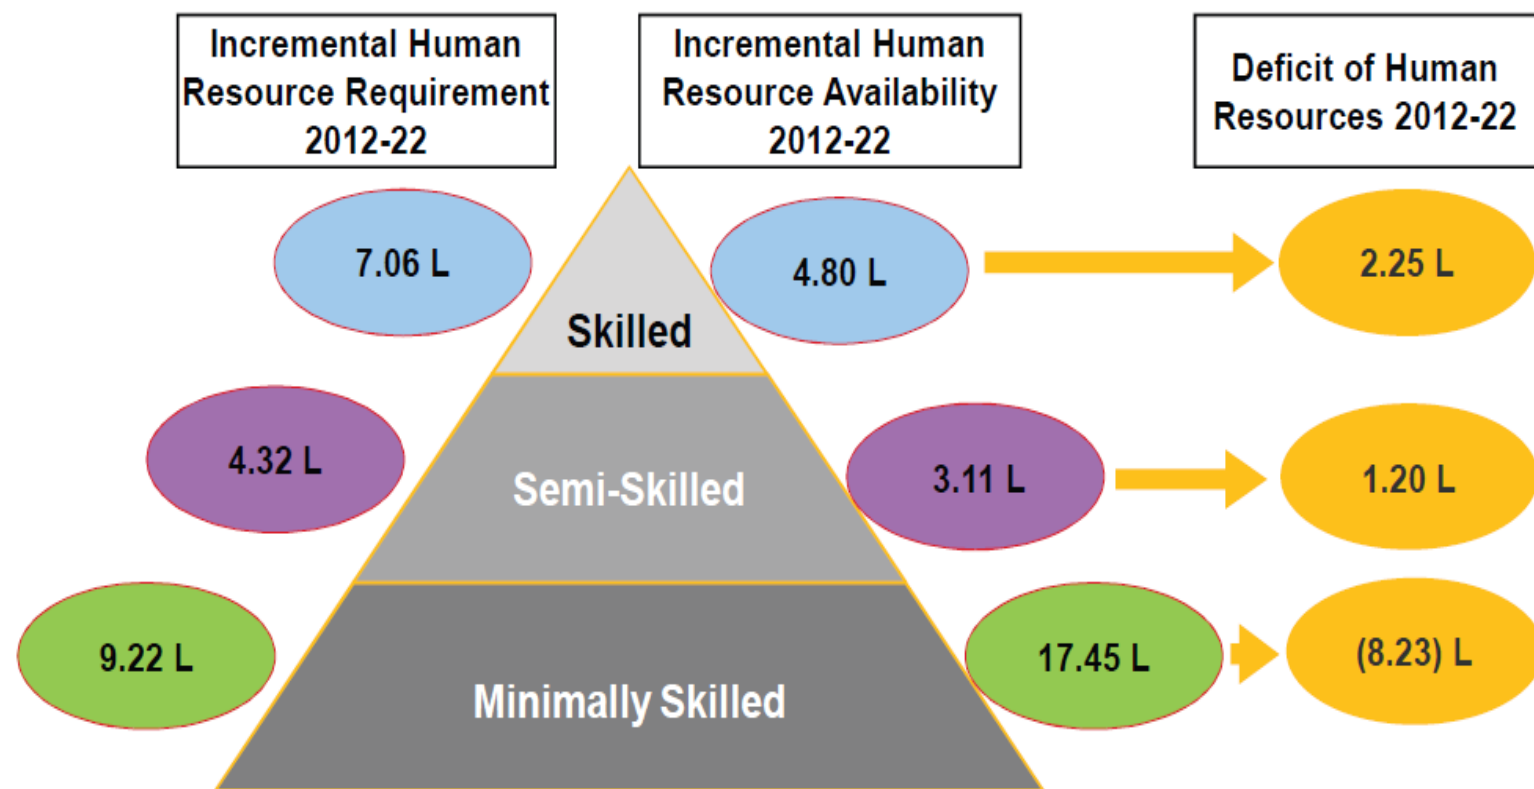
Incremental Human Resource Requirement 2012-22

Incremental Human Resource Availability 2012-22

Deficit of Human Resources 2012-22

7.06 L

Skilled

4.80 L

2.25 L

4.32 L

Semi-Skilled

3.11 L

1.20 L

9.22 L

Minimally Skilled

17.45 L

(8.23) L